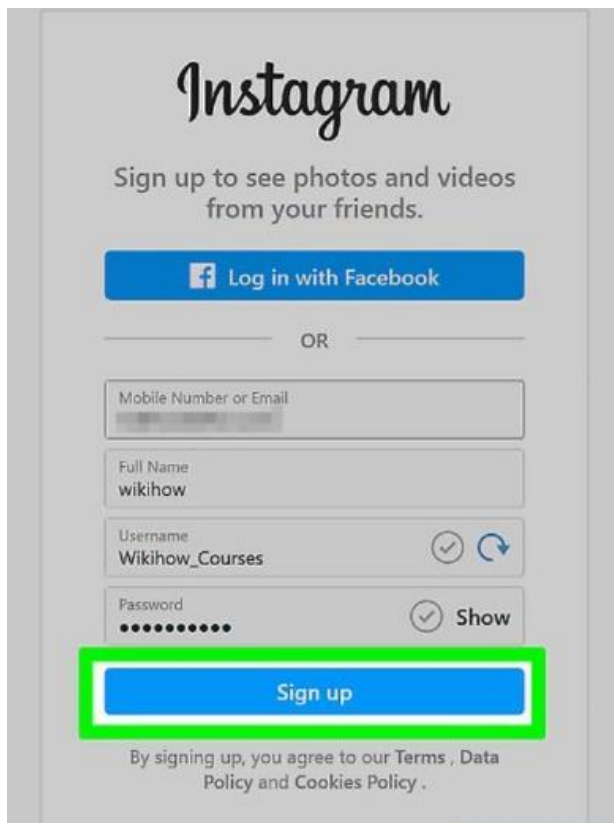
Instagram

Sign up to see photos and videos from your friends.

Log in with Facebook

OR

Mobile Number or Email
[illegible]

Full Name
wikihow

Username
Wikihow_Courses

Password
•••••••••••
Show

Sign up

By signing up, you agree to our Terms , Data Policy and Cookies Policy .